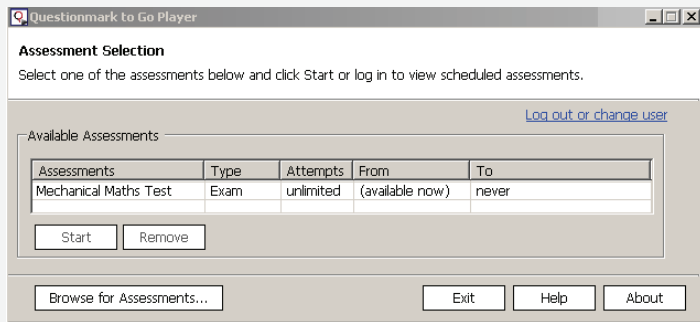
Questionmark to Go Player

Assessment Selection

Select one of the assessments below and click Start or log in to view scheduled assessments.

Log out or change user

Available Assessments

| Assessments | Type | Attempts | From | To |
|---|---|---|---|---|
| Mechanical Maths Test | Exam | unlimited | (available now) | never |

Start Remove

Browse for Assessments... Exit Help About